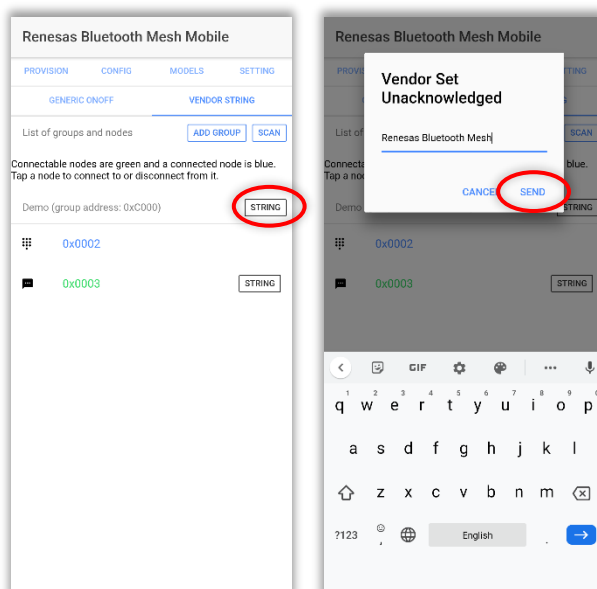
Renesas Bluetooth Mesh Mobile

PROVISION CONFIG MODELS SETTING

GENERIC ONOFF VENDOR STRING

List of groups and nodes ADD GROUP SCAN

Connectable nodes are green and a connected node is blue. Tap a node to connect to or disconnect from it.

Demo (group address: 0xC000) STRING

0x0002

0x0003 STRING

Renesas Bluetooth Mesh Mobile

PROVIS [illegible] TTING

List of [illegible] SCAN

Connecta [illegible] blue.
Tap a no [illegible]

Demo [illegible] STRING

0x0002

0x0003 STRING

Vendor Set Unacknowledged

Renesas Bluetooth Mesh

CANCEL SEND

GIF

q w e r t y u i o p

a s d f g h j k l

z x c v b n m

?123 , English .